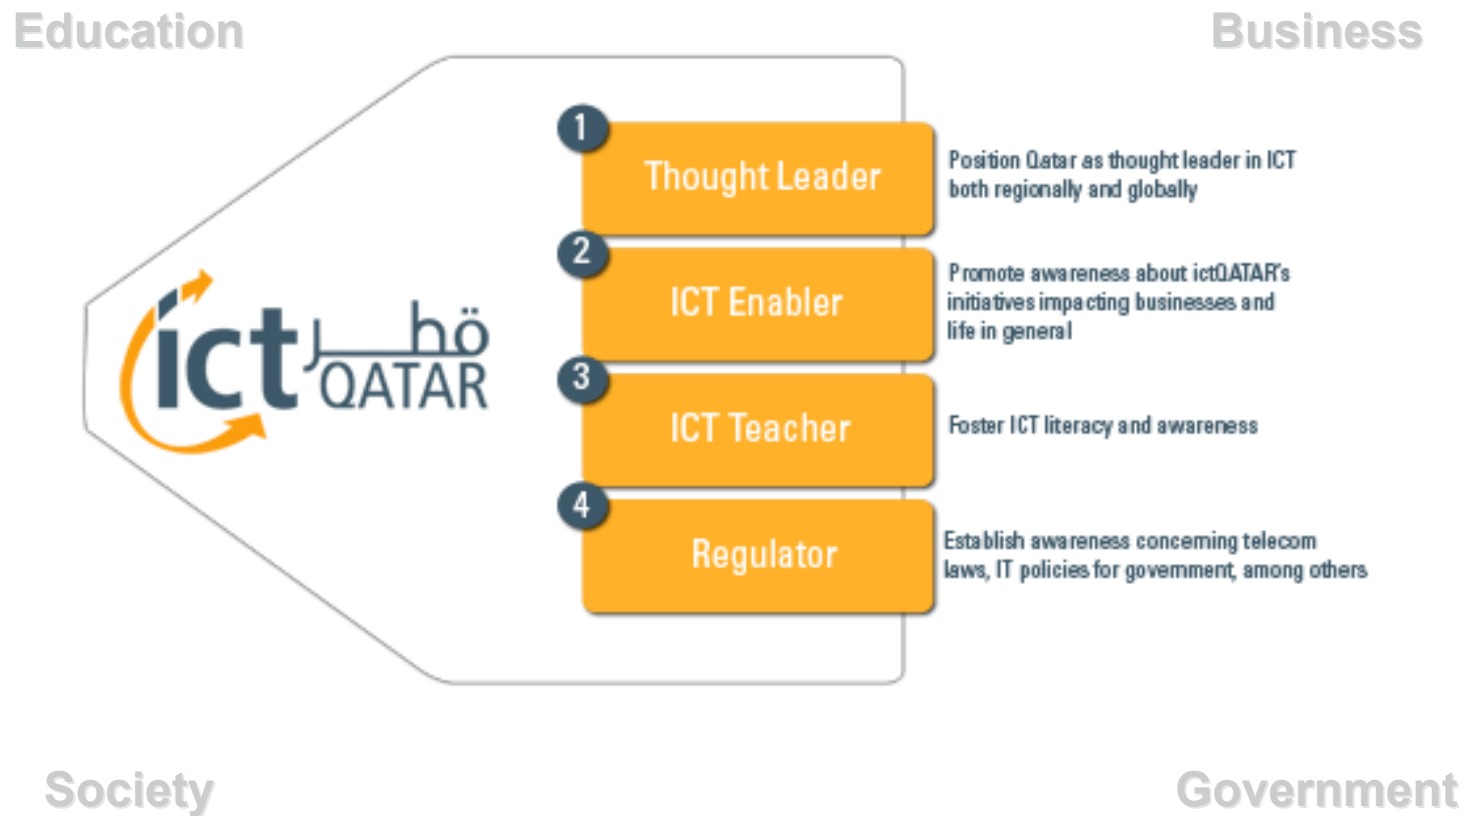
Education

Business

ict قطر QATAR

1
Thought Leader
Position Qatar as thought leader in ICT both regionally and globally

2
ICT Enabler
Promote awareness about ictQATAR's initiatives impacting businesses and life in general

3
ICT Teacher
Foster ICT literacy and awareness

4
Regulator
Establish awareness concerning telecom laws, IT policies for government, among others

Society

Government